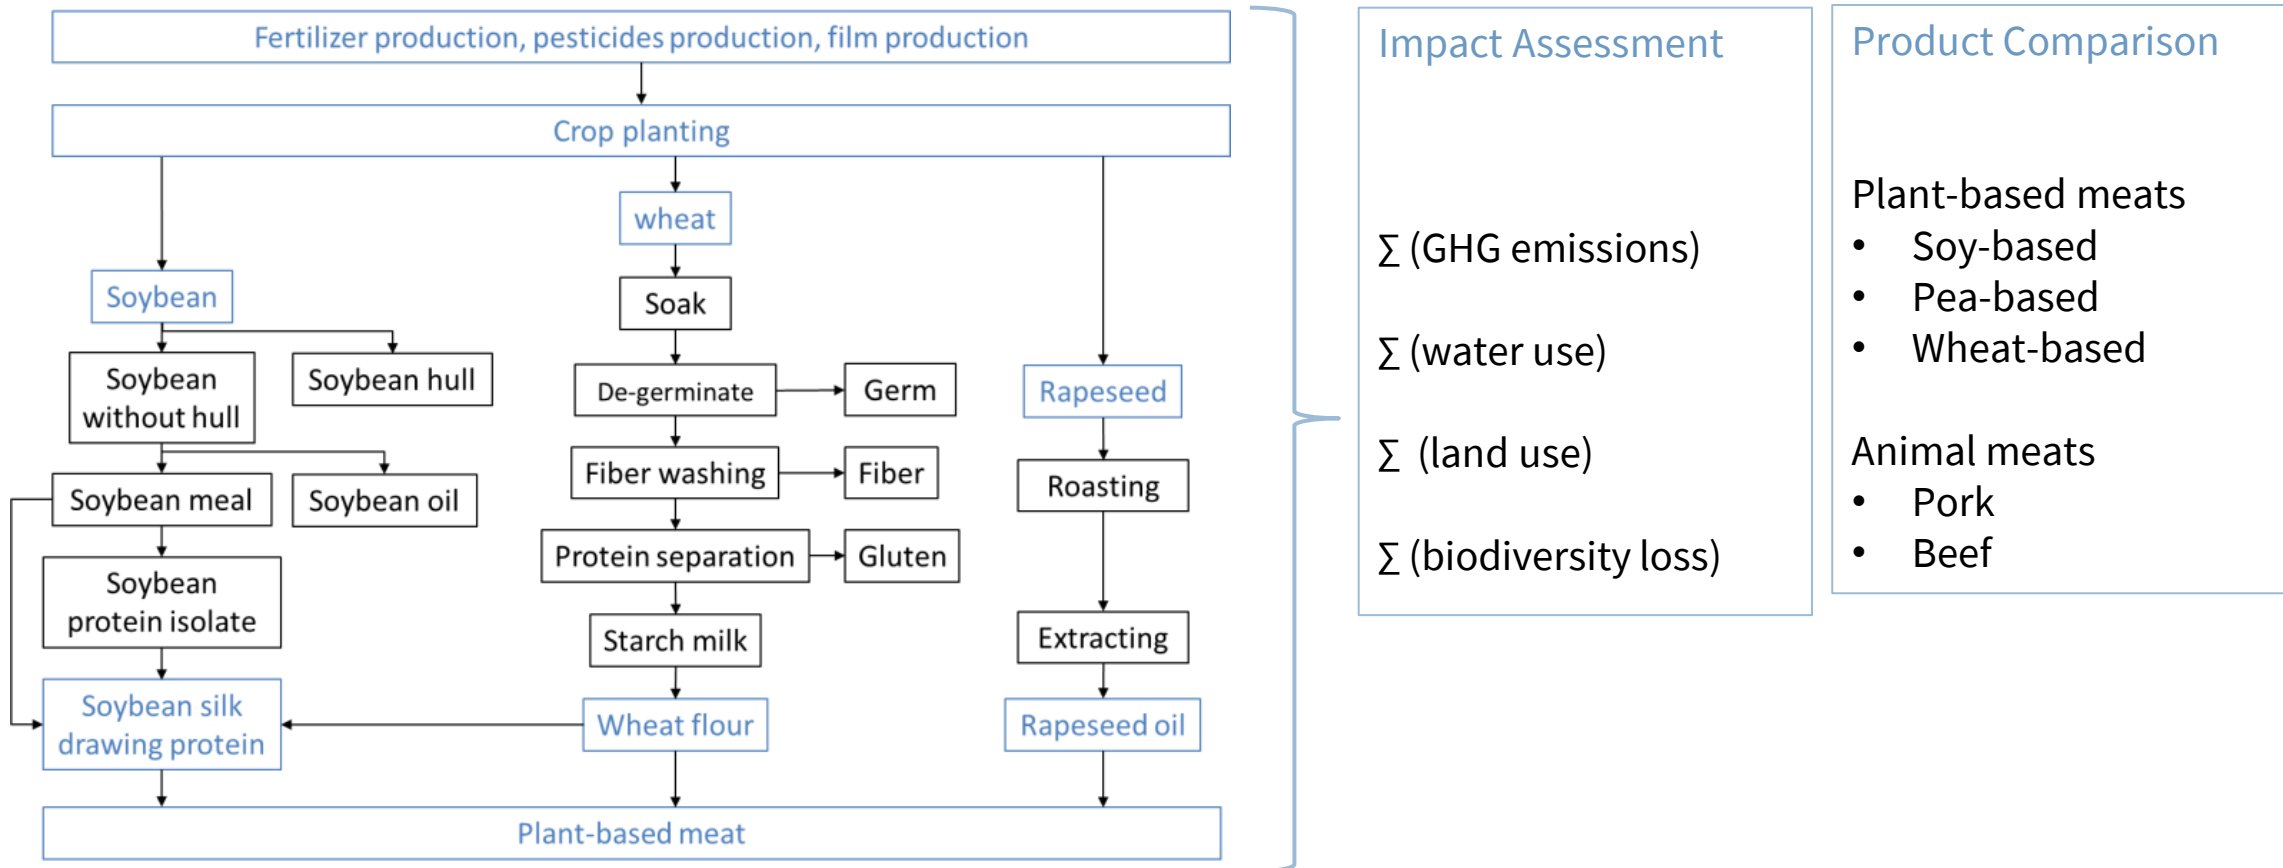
Fertilizer production, pesticides production, film production

Crop planting

Soybean

Soybean without hull

Soybean hull

Soybean meal

Soybean oil

Soybean protein isolate

Soybean silk drawing protein

wheat

Soak

De-germinate

Germ

Fiber washing

Fiber

Protein separation

Gluten

Starch milk

Wheat flour

Rapeseed

Roasting

Extracting

Rapeseed oil

Plant-based meat

Impact Assessment

$\sum$ (GHG emissions)

$\sum$ (water use)

$\sum$ (land use)

$\sum$ (biodiversity loss)

Product Comparison

Plant-based meats
• Soy-based
• Pea-based
• Wheat-based

Animal meats
• Pork
• Beef